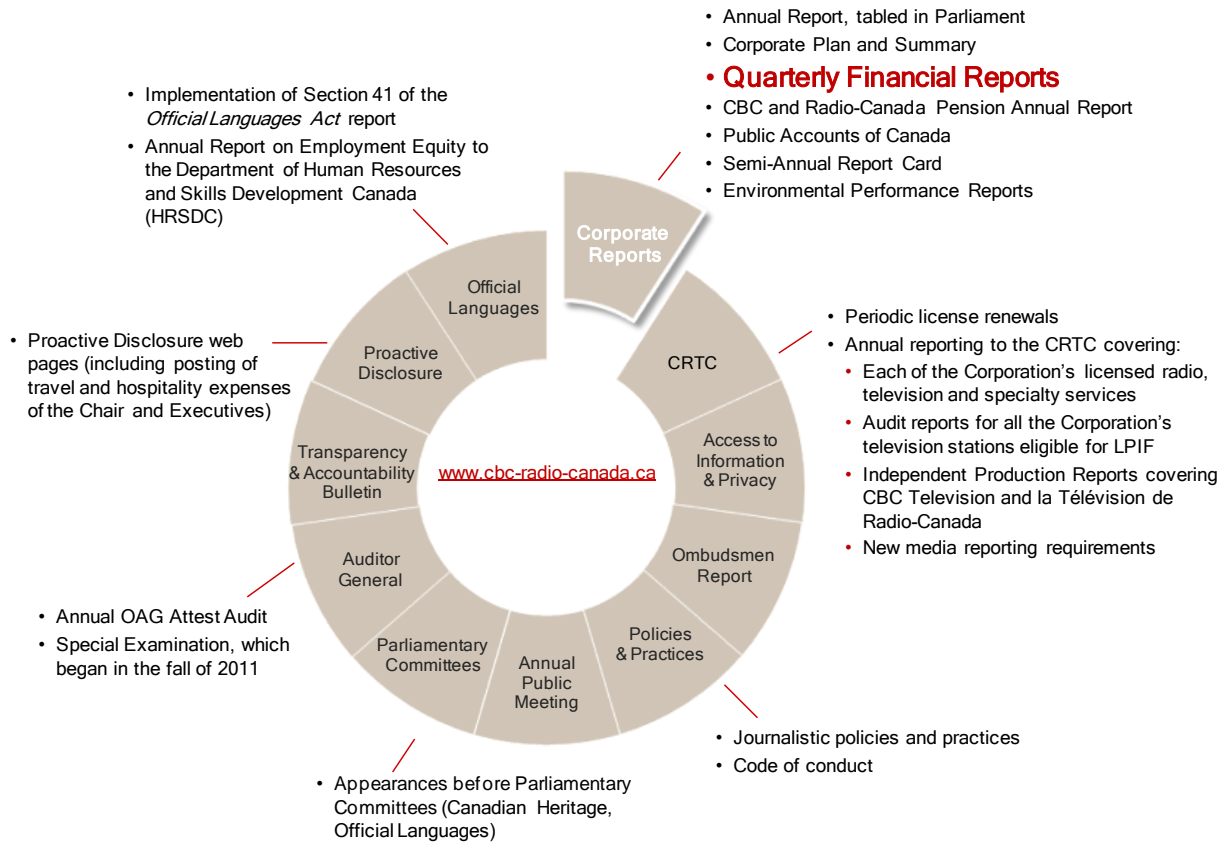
• Annual Report, tabled in Parliament
• Corporate Plan and Summary
• Quarterly Financial Reports
• CBC and Radio-Canada Pension Annual Report
• Public Accounts of Canada
• Semi-Annual Report Card
• Environmental Performance Reports

• Implementation of Section 41 of the *Official Languages Act* report
• Annual Report on Employment Equity to the Department of Human Resources and Skills Development Canada (HRSDC)

Corporate Reports

Official Languages

Proactive Disclosure

• Proactive Disclosure web pages (including posting of travel and hospitality expenses of the Chair and Executives)

CRTC

• Periodic license renewals
• Annual reporting to the CRTC covering:
• Each of the Corporation's licensed radio, television and specialty services
• Audit reports for all the Corporation's television stations eligible for LPIF
• Independent Production Reports covering CBC Television and la Télévision de Radio-Canada
• New media reporting requirements

Access to Information & Privacy

Transparency & Accountability Bulletin

www.cbc-radio-canada.ca

Ombudsmen Report

Auditor General

Policies & Practices

Parliamentary Committees

Annual Public Meeting

• Annual OAG Attest Audit
• Special Examination, which began in the fall of 2011

• Journalistic policies and practices
• Code of conduct

• Appearances before Parliamentary Committees (Canadian Heritage, Official Languages)